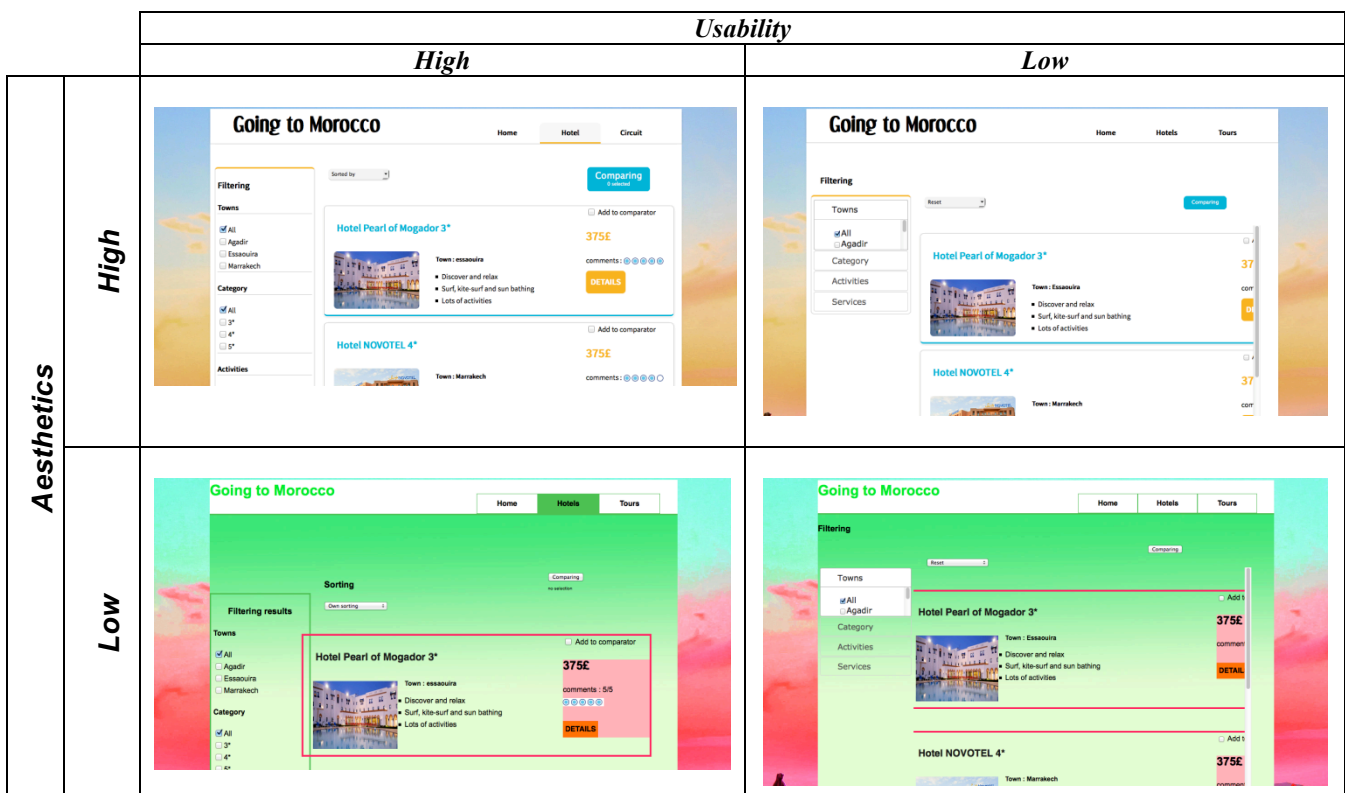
| | | Usability | |
|---|---|---|---|
| | | High | Low |
| Aesthetics | High | Going to Morocco Home Hotel Circuit Filtering Towns All Agadir Essaouira Marrakech Category All 3* 4* 5* Activities Sorted by Comparing 0 selected Add to comparator Hotel Pearl of Mogador 3* 375£ Town : essaouira Discover and relax Surf, kite-surf and sun bathing Lots of activities comments : DETAILS Add to comparator Hotel NOVOTEL 4* 375£ Town : Marrakech comments : | Going to Morocco Home Hotels Tours Filtering Towns All Agadir Category Activities Services Reset Comparing Hotel Pearl of Mogador 3* 37 Town : Essaouira Discover and relax Surf, kite-surf and sun bathing Lots of activities Hotel NOVOTEL 4* 37 Town : Marrakech |
| | Low | Going to Morocco Home Hotels Tours Sorting Own sorting Comparing no selection Filtering results Towns All Agadir Essaouira Marrakech Category All 3* 4* 5* Add to comparator Hotel Pearl of Mogador 3* 375£ Town : essaouira Discover and relax Surf, kite-surf and sun bathing Lots of activities comments : 5/5 DETAILS | Going to Morocco Home Hotels Tours Filtering Reset Comparing Towns All Agadir Category Activities Services Add t Hotel Pearl of Mogador 3* 375£ Town : Essaouira Discover and relax Surf, kite-surf and sun bathing Lots of activities comment DETAIL Add t Hotel NOVOTEL 4* 375£ Town : Marrakech |